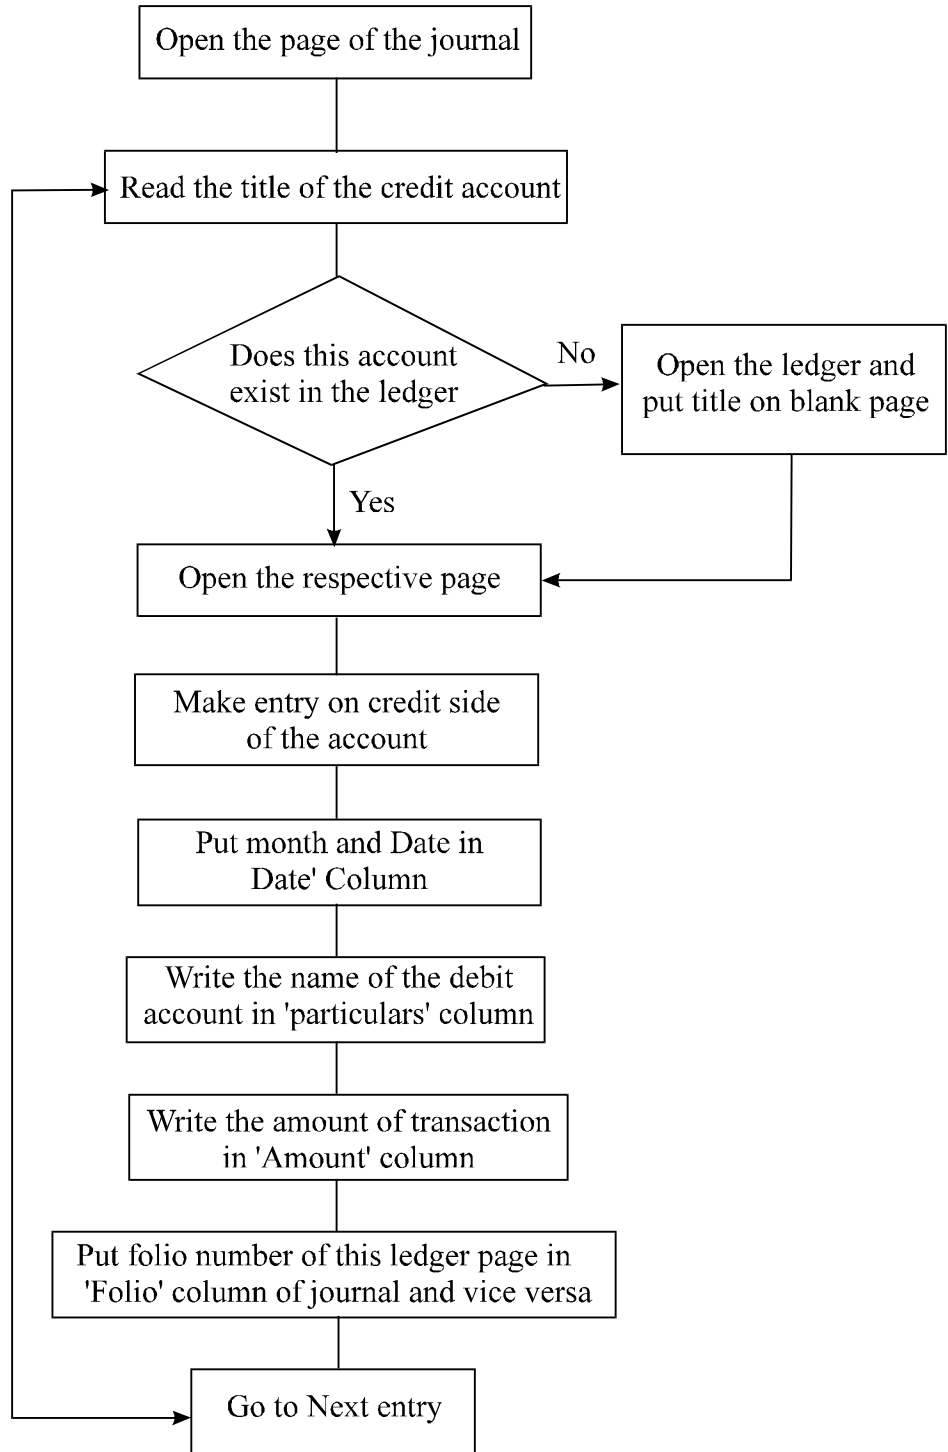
Open the page of the journal

Read the title of the credit account

Does this account exist in the ledger

No

Open the ledger and put title on blank page

Yes

Open the respective page

Make entry on credit side of the account

Put month and Date in Date' Column

Write the name of the debit account in 'particulars' column

Write the amount of transaction in 'Amount' column

Put folio number of this ledger page in 'Folio' column of journal and vice versa

Go to Next entry